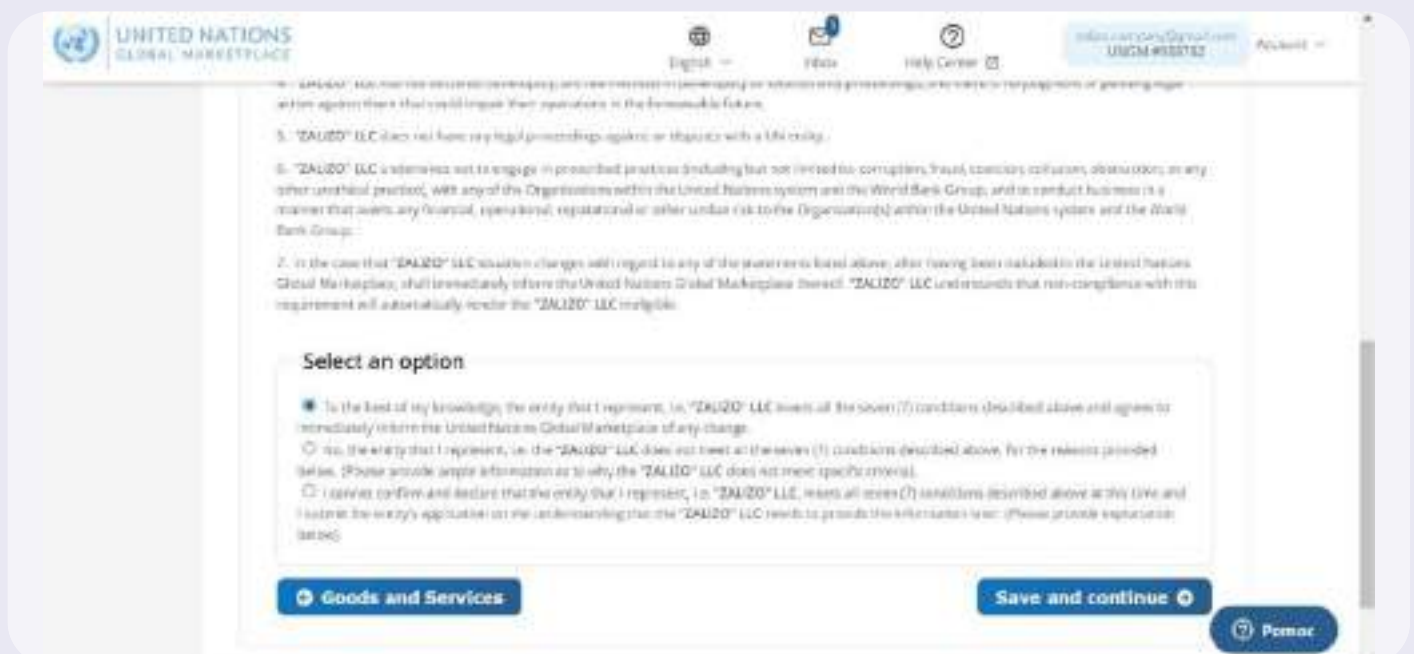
UNITED NATIONS
GLOBAL MARKETPLACE

English

Inbox

Help Center

UNGM #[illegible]

Account

4. "ZALIZO" LLC has not declared bankruptcy, are not involved in bankruptcy or receivership proceedings, and there is no judgment or pending legal action against them that could impair their operations in the foreseeable future.

5. "ZALIZO" LLC does not have any legal proceedings against or disputes with a UN entity.

6. "ZALIZO" LLC undertakes not to engage in proscribed practices (including but not limited to: corruption, fraud, coercion, collusion, obstruction, or any other unethical practice), with any of the Organizations within the United Nations system and the World Bank Group, and to conduct business in a manner that averts any financial, operational, reputational or other undue risk to the Organization(s) within the United Nations system and the World Bank Group.

7. In the case that "ZALIZO" LLC situation changes with regard to any of the statements listed above, after having been included in the United Nations Global Marketplace, shall immediately inform the United Nations Global Marketplace thereof. "ZALIZO" LLC understands that non-compliance with this requirement will automatically render the "ZALIZO" LLC ineligible.

Select an option

To the best of my knowledge, the entity that I represent, i.e. "ZALIZO" LLC meets all the seven (7) conditions described above and agrees to immediately inform the United Nations Global Marketplace of any change.

No, the entity that I represent, i.e. the "ZALIZO" LLC does not meet all the seven (7) conditions described above, for the reasons provided below. (Please provide ample information as to why the "ZALIZO" LLC does not meet specific criteria).

I cannot confirm and declare that the entity that I represent, i.e. "ZALIZO" LLC, meets all seven (7) conditions described above at this time and I submit the entity's application on the understanding that the "ZALIZO" LLC needs to provide the information later. (Please provide explanation below).

Goods and Services

Save and continue

Pomoc